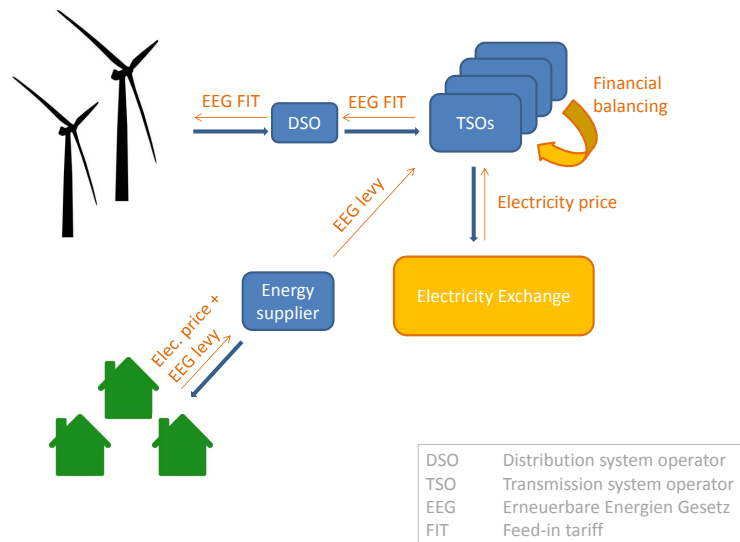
EEG FIT

DSO

EEG FIT

TSOs

Financial balancing

Electricity price

EEG levy

Energy supplier

Electricity Exchange

Elec. price + EEG levy

| DSO | Distribution system operator |
|---|---|
| TSO | Transmission system operator |
| EEG | Erneuerbare Energien Gesetz |
| FIT | Feed-in tariff |